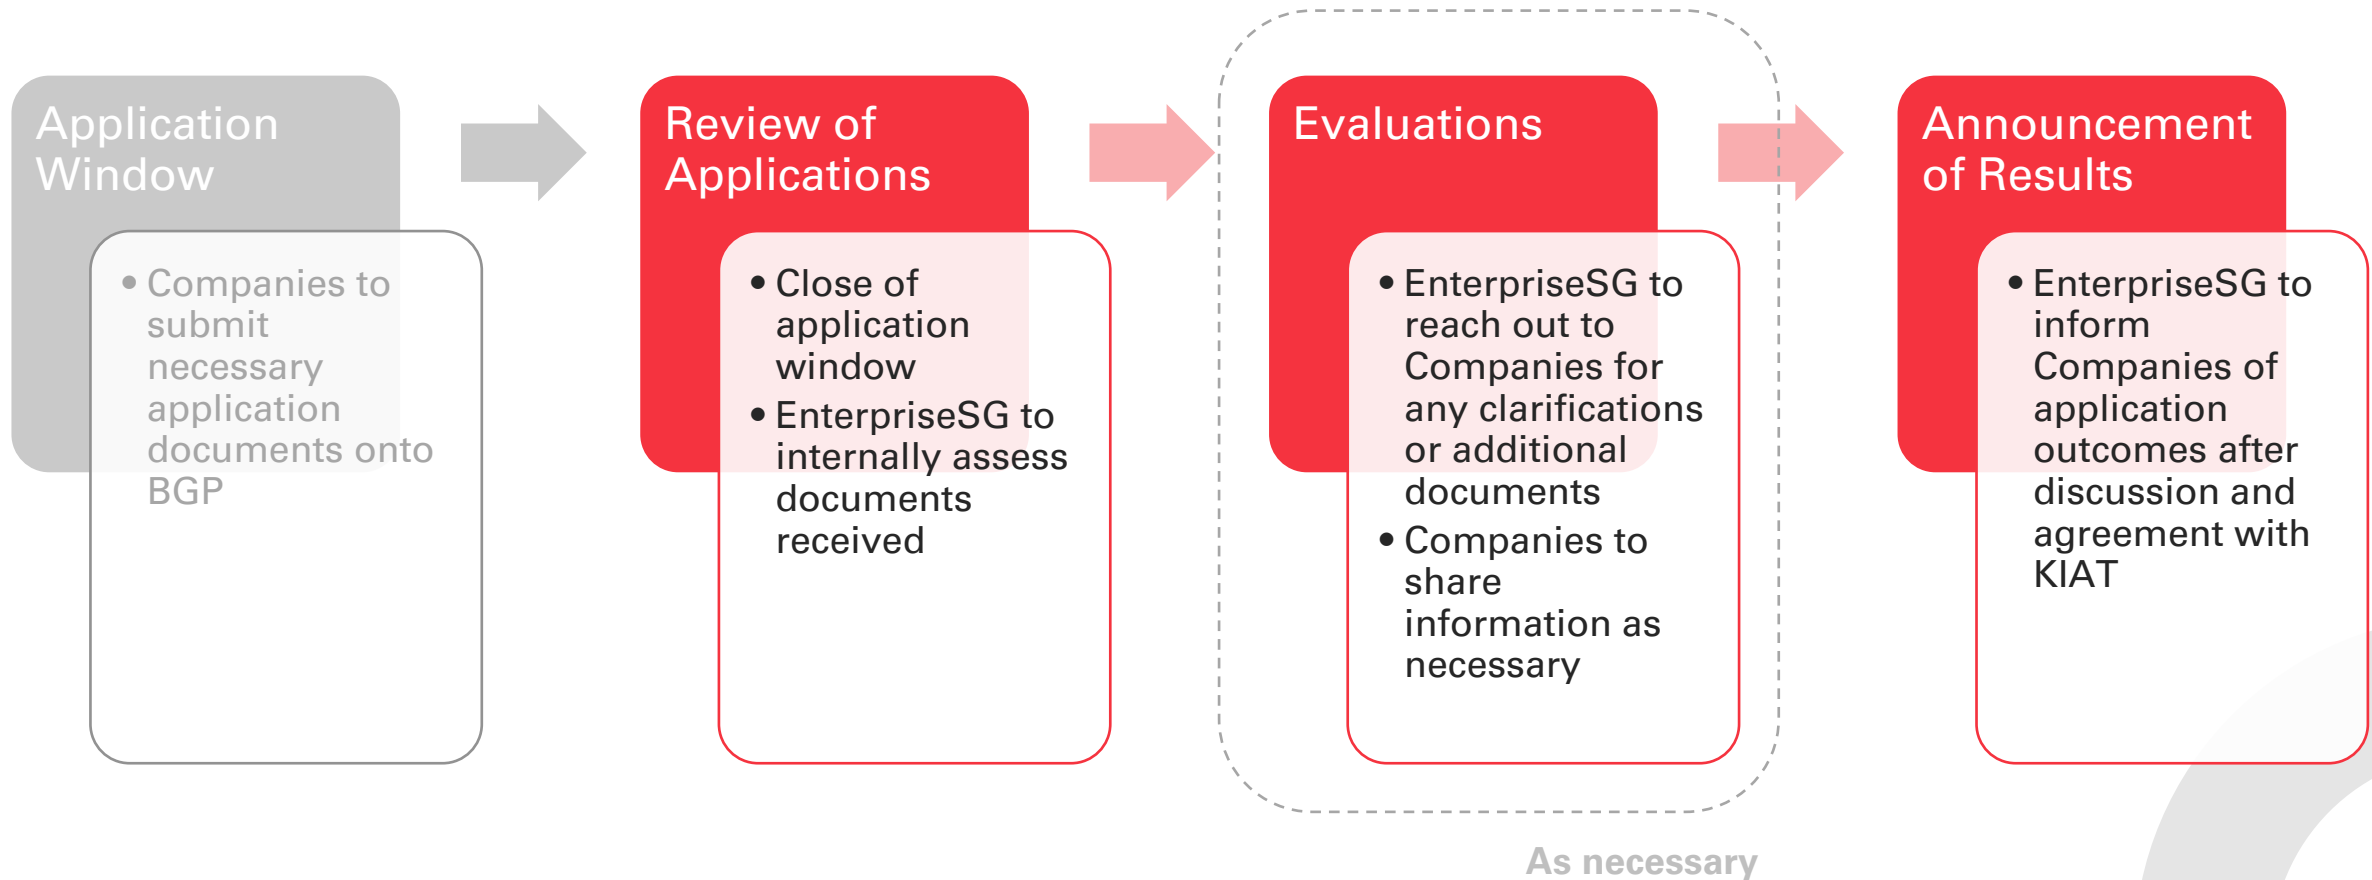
Application Window

• Companies to submit necessary application documents onto BGP

Review of Applications

• Close of application window
• EnterpriseSG to internally assess documents received

Evaluations

• EnterpriseSG to reach out to Companies for any clarifications or additional documents
• Companies to share information as necessary

Announcement of Results

• EnterpriseSG to inform Companies of application outcomes after discussion and agreement with KIAT

As necessary